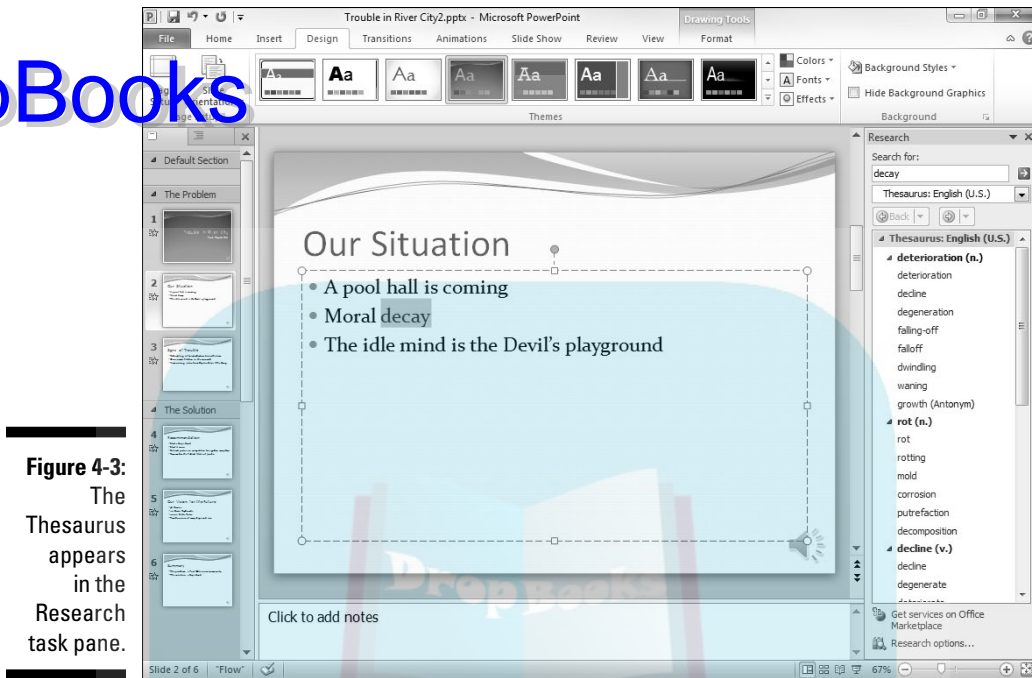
Figure 4-3: The Thesaurus appears in the Research task pane.

Trouble in River City2.pptx - Microsoft PowerPoint

Drawing Tools

File Home Insert Design Transitions Animations Slide Show Review View Format

Colors Fonts Effects

Background Styles

Hide Background Graphics

Themes

Background

Default Section

The Problem

1

2

3

The Solution

4

5

6

Our Situation

A pool hall is coming

Moral decay

The idle mind is the Devil's playground

Click to add notes

Research

Search for:

decay

Thesaurus: English (U.S.)

Back

Thesaurus: English (U.S.)

deterioration (n.)

deterioration

decline

degeneration

falling-off

falloff

dwindling

waning

growth (Antonym)

rot (n.)

rot

rotting

mold

corrosion

putrefaction

decomposition

decline (v.)

decline

degenerate

Get services on Office Marketplace

Research options...

Slide 2 of 6 "Flow"

67%

DropBooks